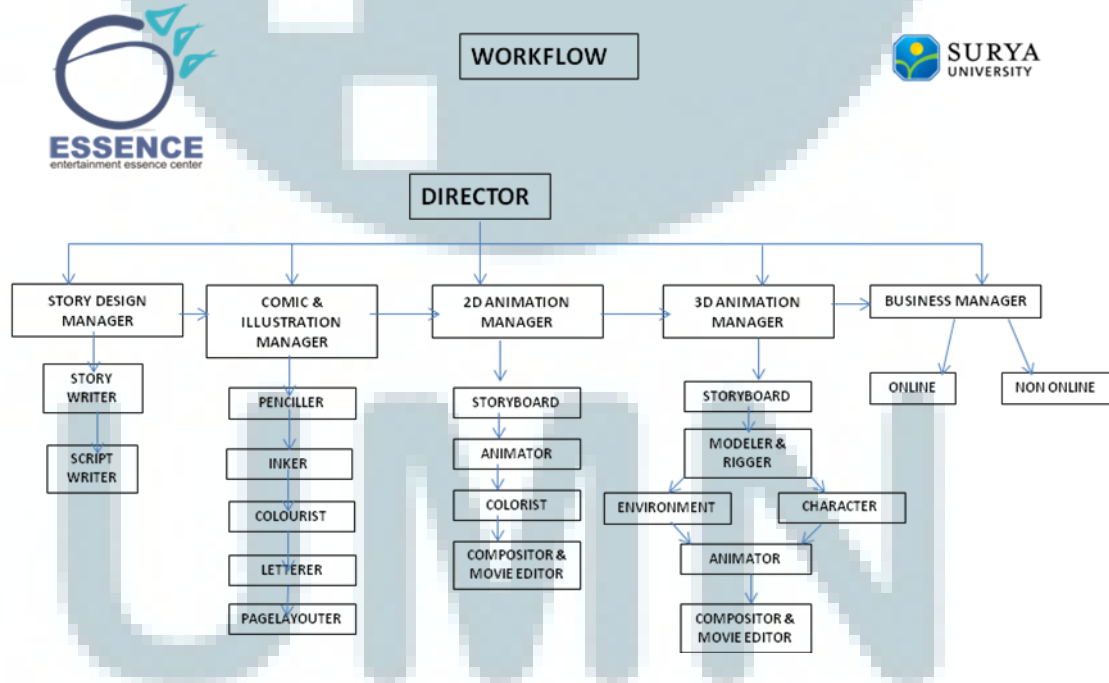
ESSENCE
entertainment essence center

WORKFLOW

SURYA
UNIVERSITY

DIRECTOR

STORY DESIGN MANAGER

STORY WRITER

SCRIPT WRITER

COMIC & ILLUSTRATION MANAGER

PENCILLER

INKER

COLOURIST

LETTERER

PAGELAYOUTER

2D ANIMATION MANAGER

STORYBOARD

ANIMATOR

COLORIST

COMPOSITOR & MOVIE EDITOR

3D ANIMATION MANAGER

STORYBOARD

MODELER & RIGGER

ENVIRONMENT

CHARACTER

ANIMATOR

COMPOSITOR & MOVIE EDITOR

BUSINESS MANAGER

ONLINE

NON ONLINE